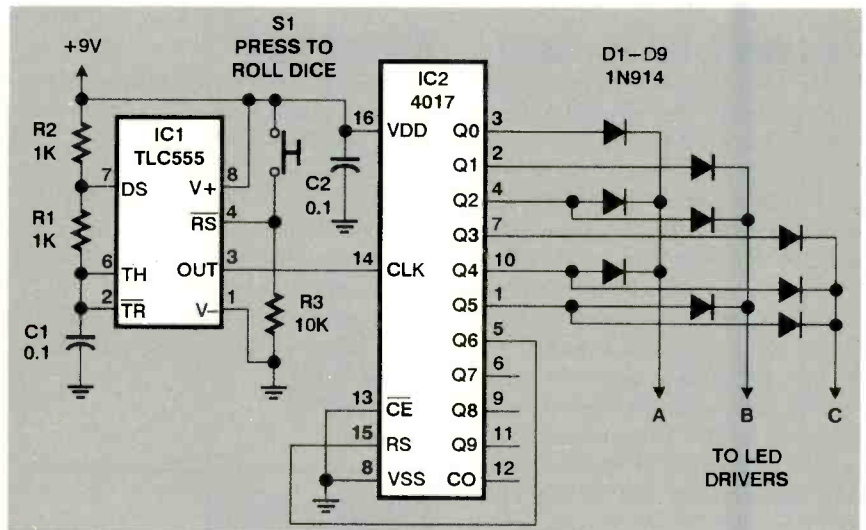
+9V

S1
PRESS TO
ROLL DICE

IC2
4017

D1–D9
1N914

R2
1K

IC1
TLC555

7 DS
V+ 8
$\overline{RS}$ 4
R1
1K
6 TH
OUT 3
2 $\overline{TR}$
V– 1

C1
0.1

C2
0.1

R3
10K

16 VDD
14 CLK
13 $\overline{CE}$
15 RS
8 VSS

Q0 3
Q1 2
Q2 4
Q3 7
Q4 10
Q5 1
Q6 5
Q7 6
Q8 9
Q9 11
CO 12

A
B
C

TO LED
DRIVERS